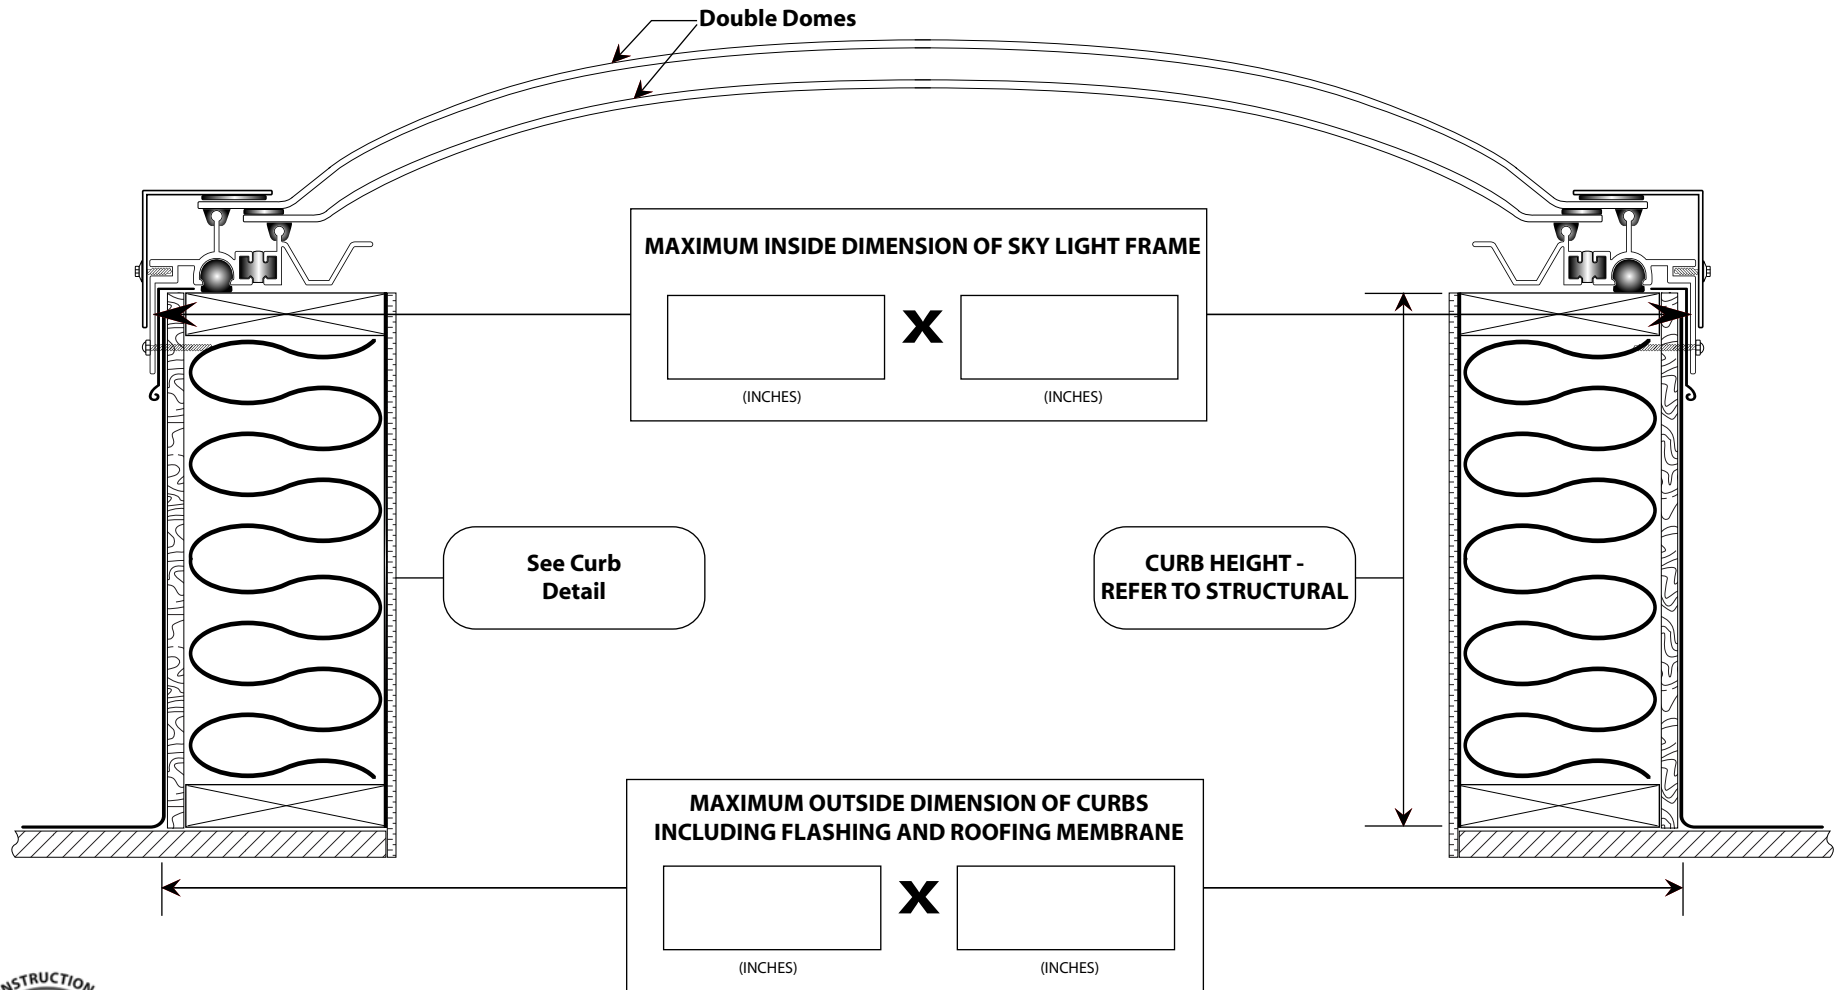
Double Domes

MAXIMUM INSIDE DIMENSION OF SKY LIGHT FRAME

X

(INCHES) (INCHES)

See Curb Detail

CURB HEIGHT - REFER TO STRUCTURAL

MAXIMUM OUTSIDE DIMENSION OF CURBS INCLUDING FLASHING AND ROOFING MEMBRANE

X

(INCHES) (INCHES)

NSTRUCTION